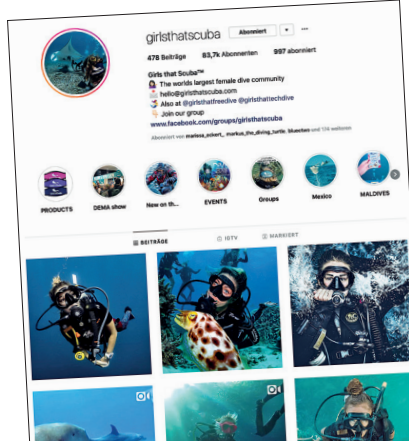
girlsthatscuba Abonniert ▾ ···

478 Beiträge 83,7k Abonnenten 997 abonniert

Girls that Scuba™
The worlds largest female dive community
hello@girlsthatscuba.com
Also at @girlsthatfreedive @girlsthattechdive
Join our group
www.facebook.com/groups/girlsthatscuba

Abonniert von marissa_eckert_, markus_the_diving_turtle, bluesfan und 126 weitere

PRODUCTS DEMA show New on th... EVENTS Groups Mexico MALDIVES

BEITRÄGE IGTV MARKIERT